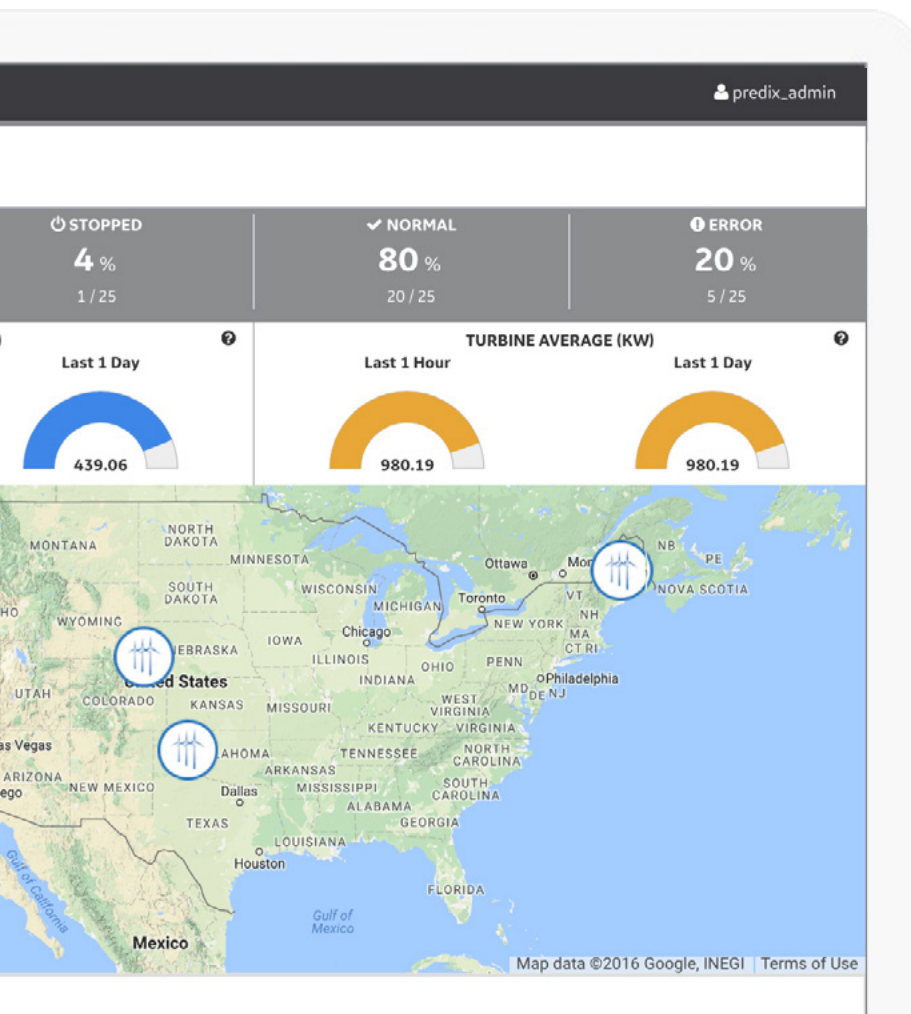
predix_admin

STOPPED
4 %
1 / 25

NORMAL
80 %
20 / 25

ERROR
20 %
5 / 25

Last 1 Day
439.06

TURBINE AVERAGE (KW)
Last 1 Hour
980.19
Last 1 Day
980.19

MONTANA
NORTH DAKOTA
MINNESOTA
SOUTH DAKOTA
WISCONSIN
MICHIGAN
Ottawa
Mon
NB
PE
NOVA SCOTIA
VT
NH
MA
CT RI
Toronto
NEW YORK
WYOMING
NEBRASKA
IOWA
Chicago
ILLINOIS
OHIO
PENN
INDIANA
United States
UTAH
COLORADO
KANSAS
MISSOURI
WEST VIRGINIA
MD
DE NJ
Philadelphia
KENTUCKY
VIRGINIA
as Vegas
AHOMA
TENNESSEE
NORTH CAROLINA
ARIZONA
ego
NEW MEXICO
ARKANSAS
Dallas
MISSISSIPPI
SOUTH CAROLINA
ALABAMA
GEORGIA
TEXAS
LOUISIANA
Houston
FLORIDA
Gulf of California
Gulf of Mexico
Mexico
HO
Map data ©2016 Google, INEGI
Terms of Use